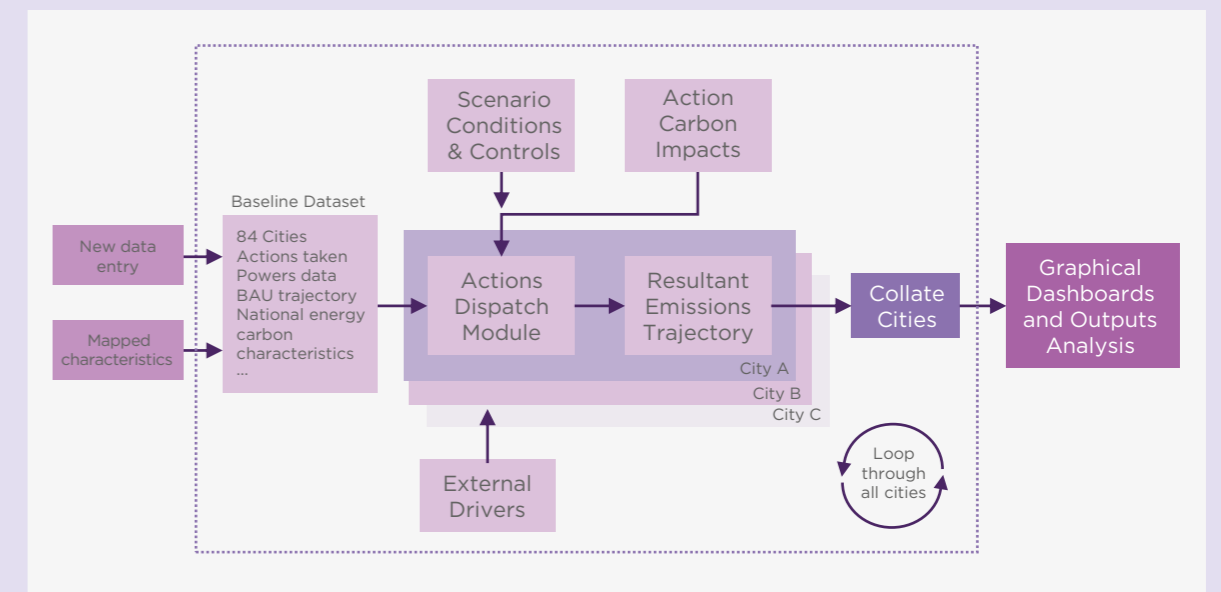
Scenario Conditions & Controls

Action Carbon Impacts

Baseline Dataset

New data entry

Mapped characteristics

84 Cities
Actions taken
Powers data
BAU trajectory
National energy carbon characteristics
...

Actions Dispatch Module

Resultant Emissions Trajectory

City A
City B
City C

Collate Cities

Graphical Dashboards and Outputs Analysis

External Drivers

Loop through all cities